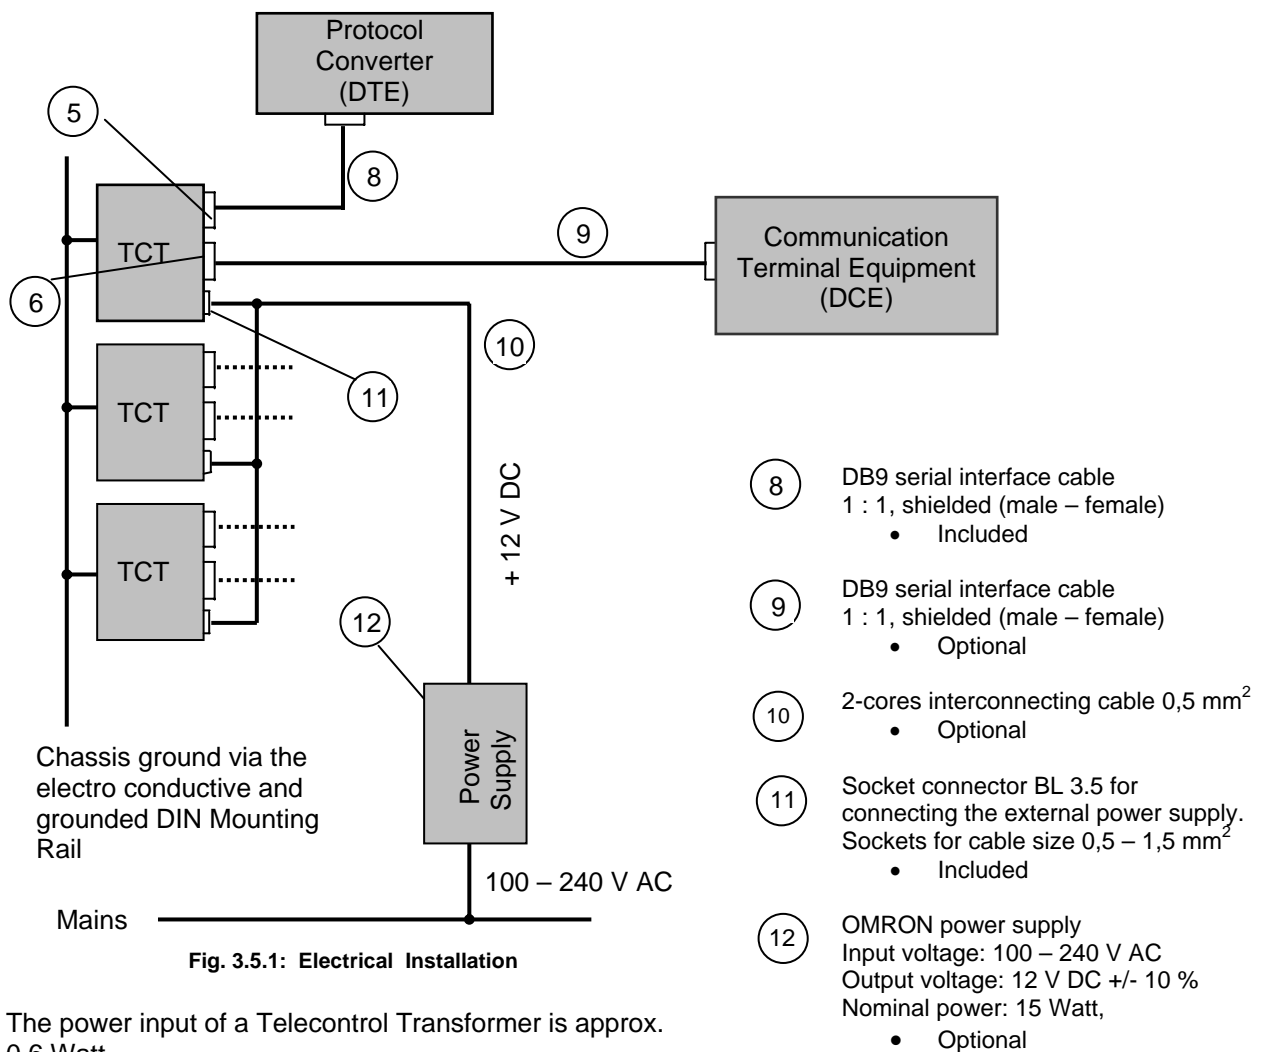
Protocol Converter (DTE)

5

8

9

Communication Terminal Equipment (DCE)

TCT

6

10

11

TCT

TCT

+ 12 V DC

12

Power Supply

Chassis ground via the electro conductive and grounded DIN Mounting Rail

100 – 240 V AC

Mains

Fig. 3.5.1: Electrical Installation

8 DB9 serial interface cable
1 : 1, shielded (male – female)
• Included

9 DB9 serial interface cable
1 : 1, shielded (male – female)
• Optional

10 2-cores interconnecting cable 0,5 mm$^2$
• Optional

11 Socket connector BL 3.5 for connecting the external power supply. Sockets for cable size 0,5 – 1,5 mm$^2$
• Included

12 OMRON power supply
Input voltage: 100 – 240 V AC
Output voltage: 12 V DC +/- 10 %
Nominal power: 15 Watt,
• Optional

The power input of a Telecontrol Transformer is approx. 0,6 Watt.